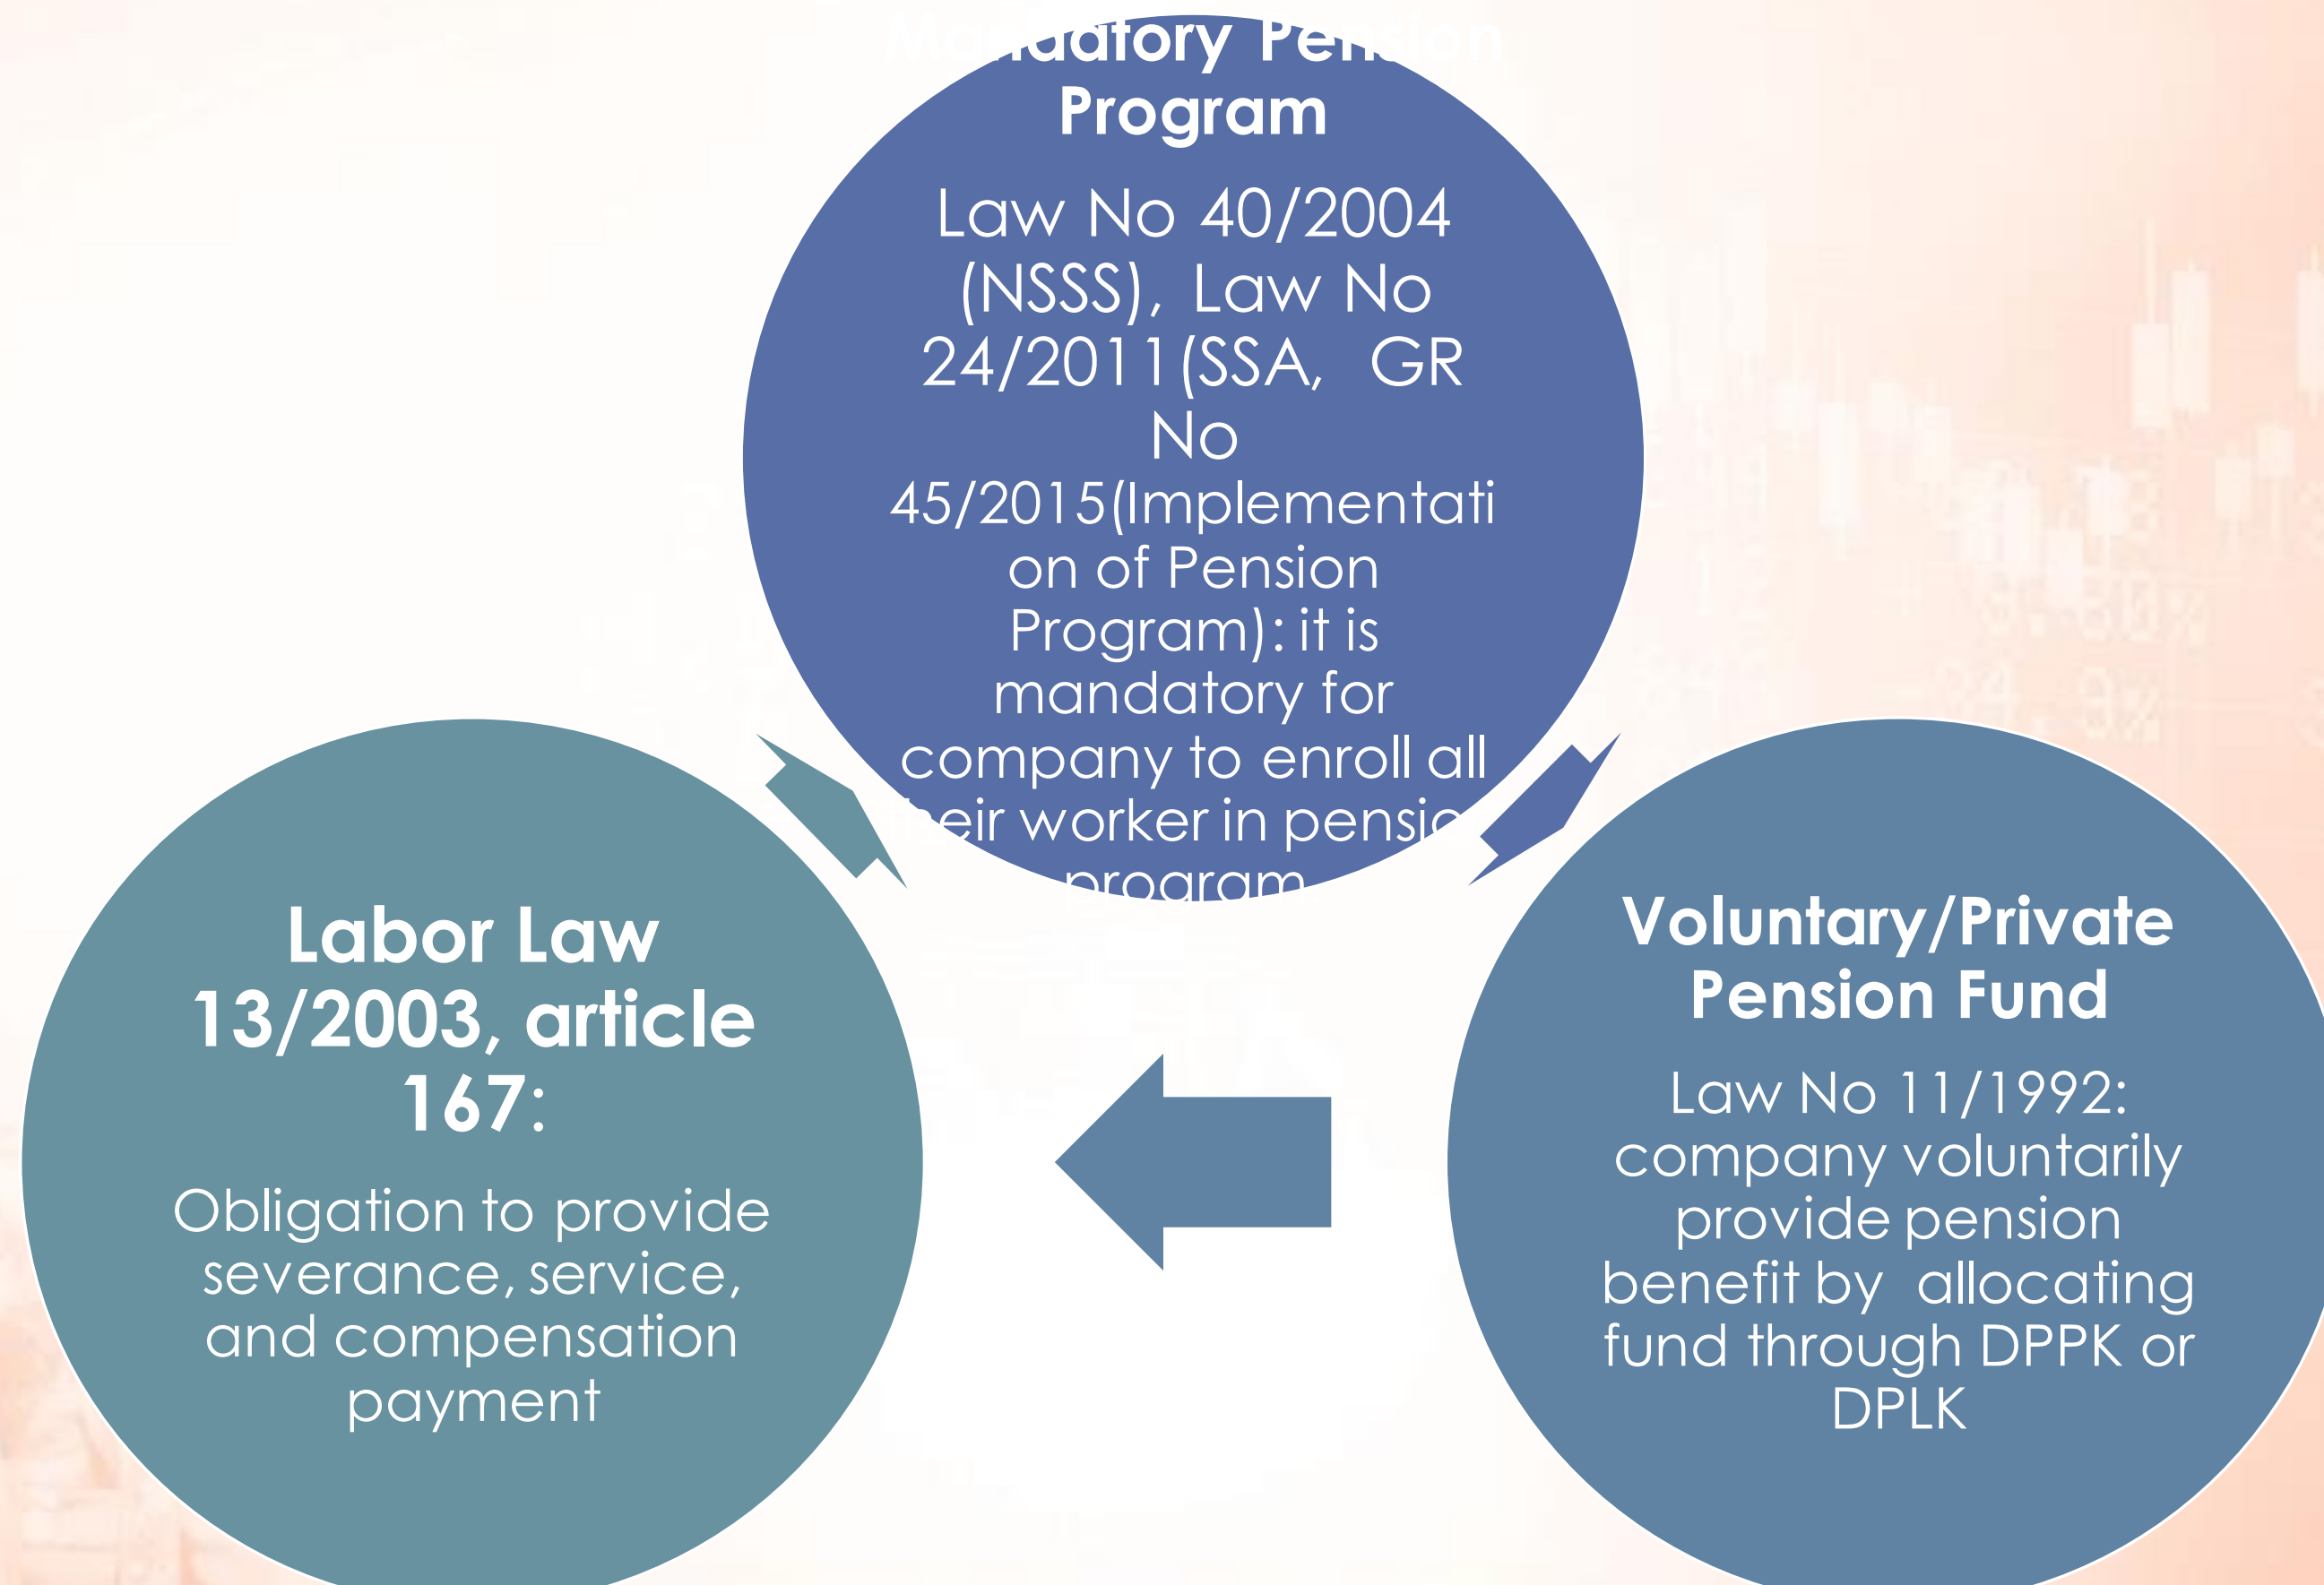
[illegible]datory Pe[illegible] Program

Law No 40/2004 (NSSS), Law No 24/2011(SSA, GR No 45/2015(Implementation of Pension Program): it is mandatory for company to enroll all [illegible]eir worker in pensi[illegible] program

Labor Law 13/2003, article 167:

Obligation to provide severance, service, and compensation payment

Voluntary/Private Pension Fund

Law No 11/1992: company voluntarily provide pension benefit by allocating fund through DPPK or DPLK